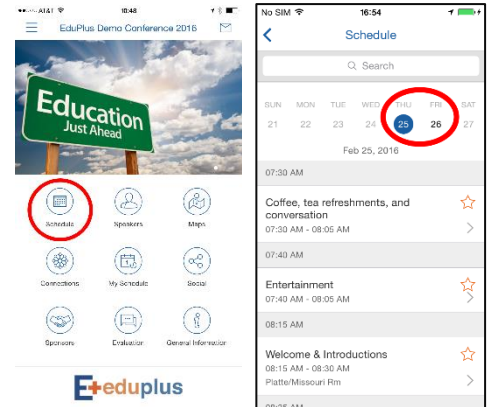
AT&T 10:48

EduPlus Demo Conference 2016

Education
Just Ahead

Schedule
Speakers
Maps
Connections
My Schedule
Social
Sponsors
Evaluation
General Information

eduplus

No SIM 16:54

Schedule

Search

| SUN | MON | TUE | WED | THU | FRI | SAT |
|---|---|---|---|---|---|---|
| 21 | 22 | 23 | 24 | 25 | 26 | 27 |

Feb 25, 2016

07:30 AM

Coffee, tea refreshments, and conversation
07:30 AM - 08:05 AM

07:40 AM

Entertainment
07:40 AM - 08:05 AM

08:15 AM

Welcome & Introductions
08:15 AM - 08:30 AM
Platte/Missouri Rm

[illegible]